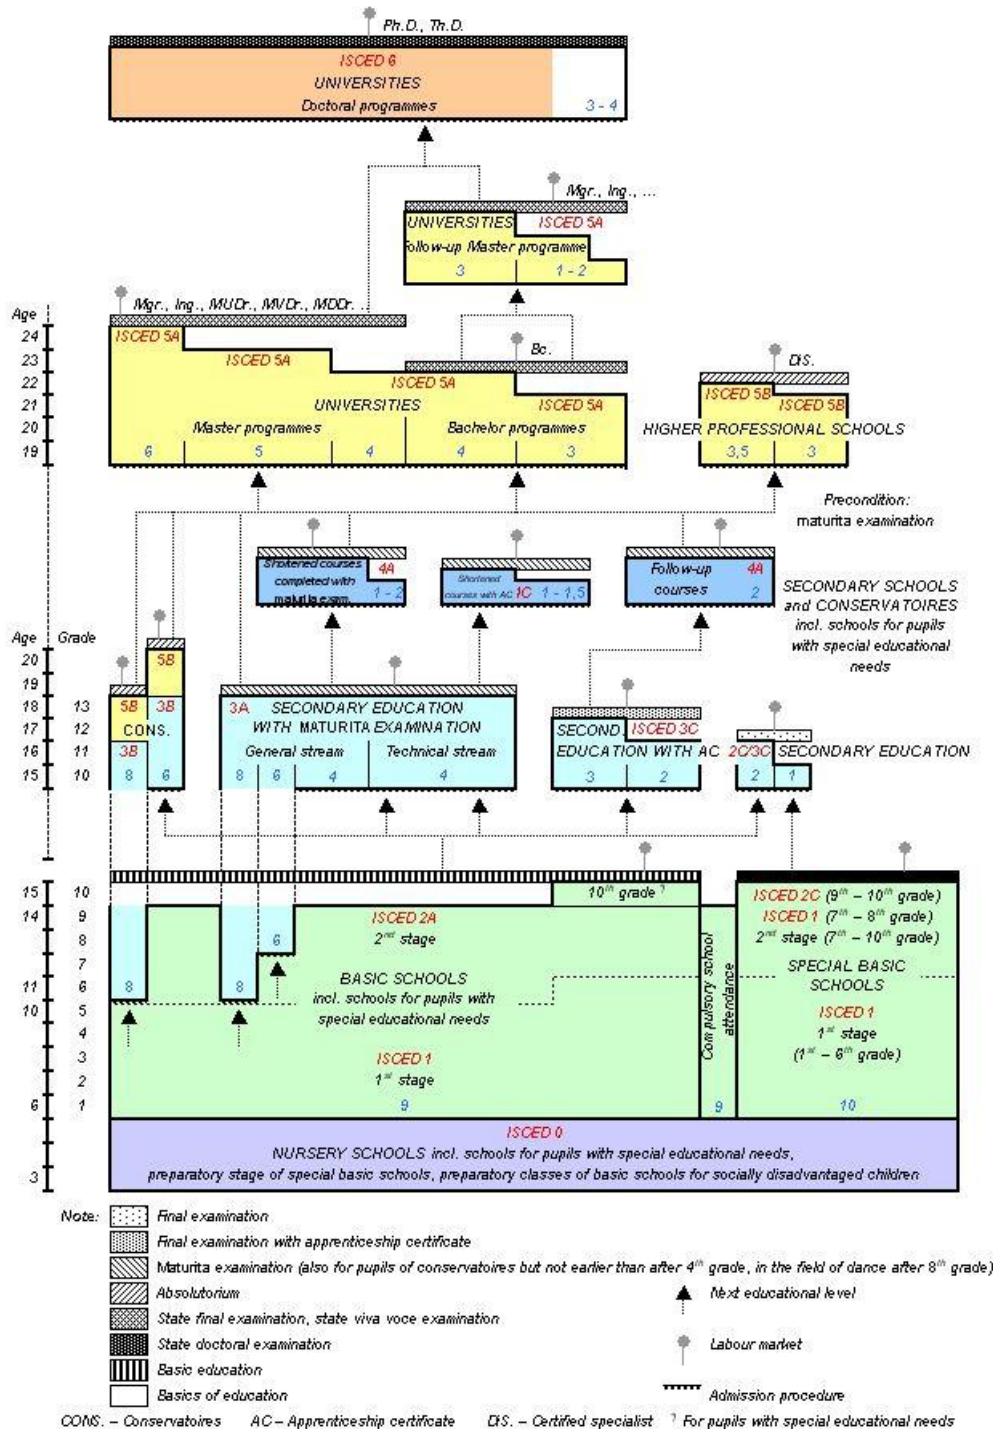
Ph.D., Th.D.

ISCED 6
UNIVERSITIES
Doctoral programmes
3 - 4

Mgr., Ing., ...

UNIVERSITIES ISCED 5A
Follow-up Master programme
3 1 - 2

Mgr., Ing., MUDr., MVDr., MDDr. ...

Age
24
23
22
21
20
19

ISCED 5A
ISCED 5A
ISCED 5A
Bc.
UNIVERSITIES
ISCED 5A
Master programmes
Bachelor programmes
6 5 4 4 3

DiS.
ISCED 5B ISCED 5B
HIGHER PROFESSIONAL SCHOOLS
3,5 3

Precondition: maturita examination

Shortened courses completed with maturita exam 4A 1 - 2

Shortened courses with AC 1C 1 - 1,5

Follow-up courses 4A 2

SECONDARY SCHOOLS and CONSERVATOIRES incl. schools for pupils with special educational needs

Age Grade
20
19
18 13
17 12
16 11
15 10

5B
5B 3B
CONS.
3B
8 6

3A SECONDARY EDUCATION WITH MATURITA EXAMINATION
General stream Technical stream
8 6 4 4

SECOND. ISCED 3C
EDUCATION WITH AC
3 2

2C/3C SECONDARY EDUCATION
2 1

15 10
14 9
8
7
11 6
10 5
4
3
2
6 1
3

$10^{th}$ grade ?

ISCED 2A
$2^{nd}$ stage
6
8 8
BASIC SCHOOLS
incl. schools for pupils with special educational needs
ISCED 1
$1^{st}$ stage
9

Compulsory school attendance
9

ISCED 2C ($9^{th}$ – $10^{th}$ grade)
ISCED 1 ($7^{th}$ – $8^{th}$ grade)
$2^{nd}$ stage ($7^{th}$ – $10^{th}$ grade)
SPECIAL BASIC SCHOOLS
ISCED 1
$1^{st}$ stage
($1^{st}$ – $6^{th}$ grade)
10

ISCED 0
NURSERY SCHOOLS incl. schools for pupils with special educational needs, preparatory stage of special basic schools, preparatory classes of basic schools for socially disadvantaged children

Note:
Final examination
Final examination with apprenticeship certificate
Maturita examination (also for pupils of conservatoires but not earlier than after $4^{th}$ grade, in the field of dance after $8^{th}$ grade)
Absolutorium
Next educational level
State final examination, state viva voce examination
State doctoral examination
Labour market
Basic education
Basics of education
Admission procedure
CONS. – Conservatoires AC – Apprenticeship certificate DiS. – Certified specialist ? For pupils with special educational needs